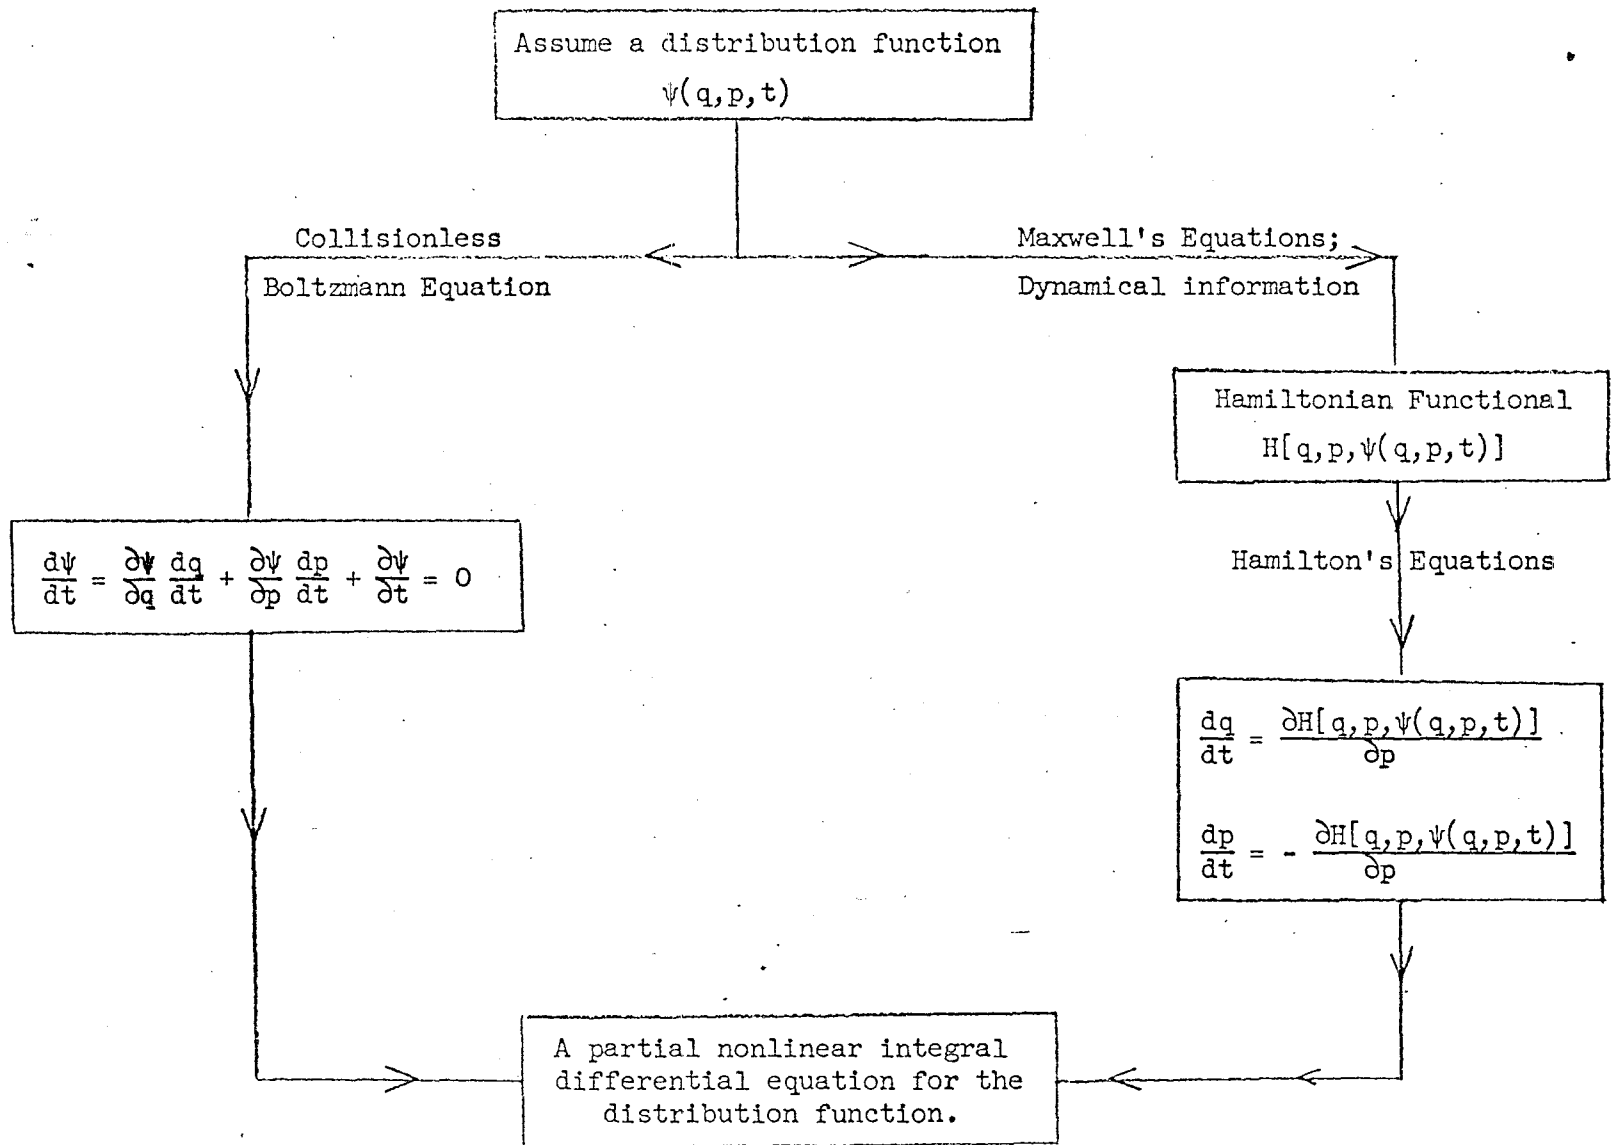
Assume a distribution function $\psi(q,p,t)$

Collisionless Boltzmann Equation

Maxwell's Equations; Dynamical information

Hamiltonian Functional $H[q,p,\psi(q,p,t)]$

$\frac{d\psi}{dt} = \frac{\partial\psi}{\partial q}\frac{dq}{dt} + \frac{\partial\psi}{\partial p}\frac{dp}{dt} + \frac{\partial\psi}{\partial t} = 0$

Hamilton's Equations

$\frac{dq}{dt} = \frac{\partial H[q,p,\psi(q,p,t)]}{\partial p}$

$\frac{dp}{dt} = - \frac{\partial H[q,p,\psi(q,p,t)]}{\partial p}$

A partial nonlinear integral differential equation for the distribution function.